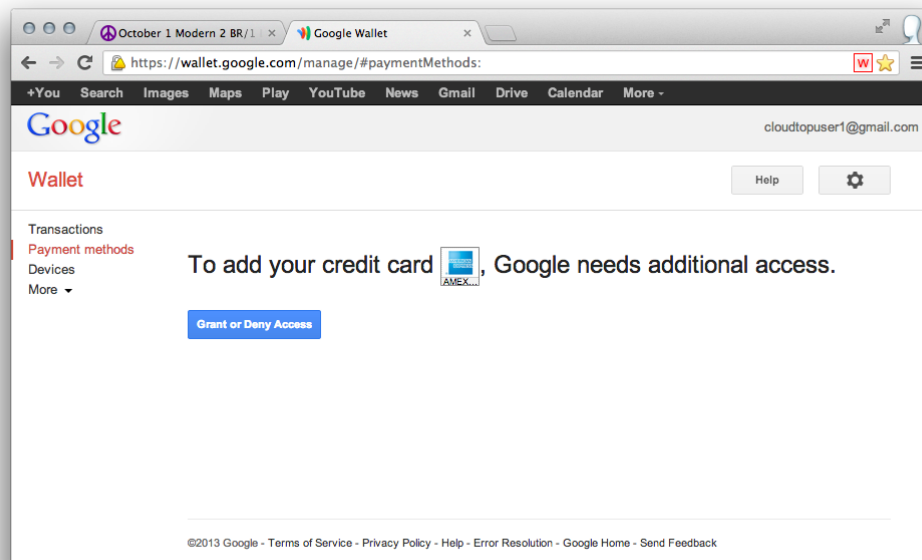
October 1 Modern 2 BR/1 ×
Google Wallet ×

https://wallet.google.com/manage/#paymentMethods:

+You Search Images Maps Play YouTube News Gmail Drive Calendar More ▾

Google

cloudtopuser1@gmail.com

Wallet

Help

Transactions
Payment methods
Devices
More ▾

To add your credit card AMEX..., Google needs additional access.

Grant or Deny Access

©2013 Google - Terms of Service - Privacy Policy - Help - Error Resolution - Google Home - Send Feedback